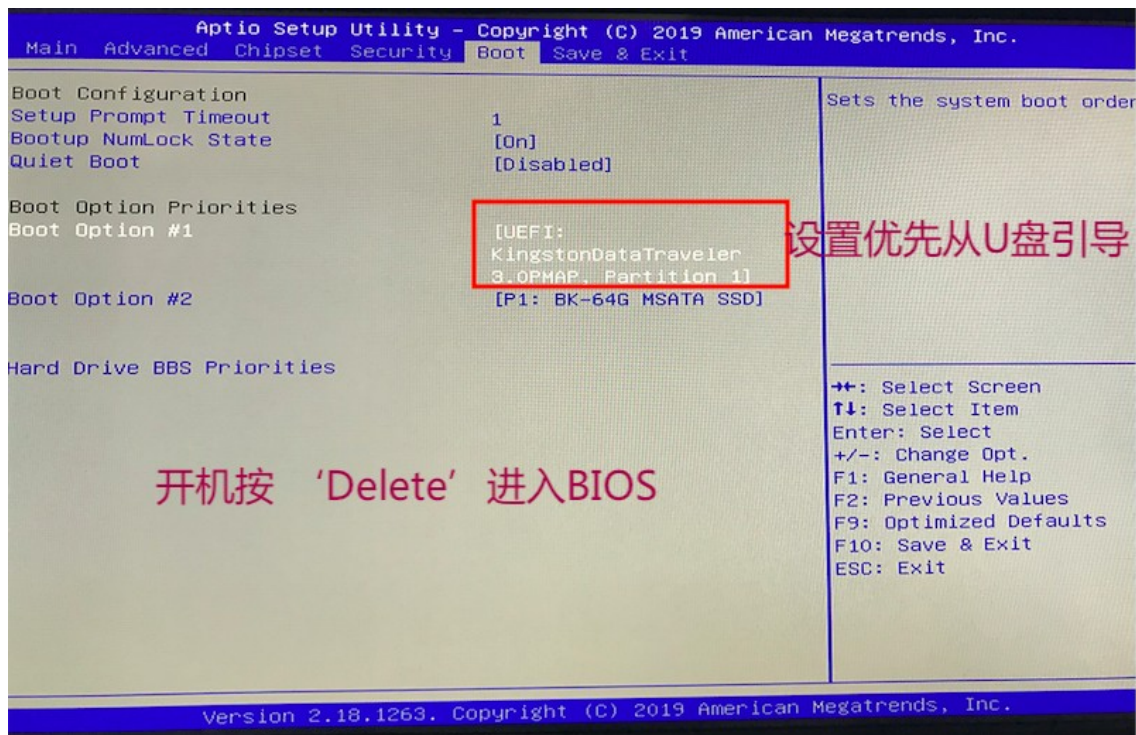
Aptio Setup Utility – Copyright (C) 2019 American Megatrends, Inc.
Main Advanced Chipset Security Boot Save & Exit

Boot Configuration
Setup Prompt Timeout 1
Bootup NumLock State [On]
Quiet Boot [Disabled]

Boot Option Priorities
Boot Option #1 [UEFI: KingstonDataTraveler 3.0PMAP, Partition 1]
Boot Option #2 [P1: BK-64G MSATA SSD]

Hard Drive BBS Priorities

设置优先从U盘引导

开机按 ‘Delete’ 进入BIOS

Sets the system boot order

→←: Select Screen
↑↓: Select Item
Enter: Select
+/-: Change Opt.
F1: General Help
F2: Previous Values
F9: Optimized Defaults
F10: Save & Exit
ESC: Exit

Version 2.18.1263. Copyright (C) 2019 American Megatrends, Inc.